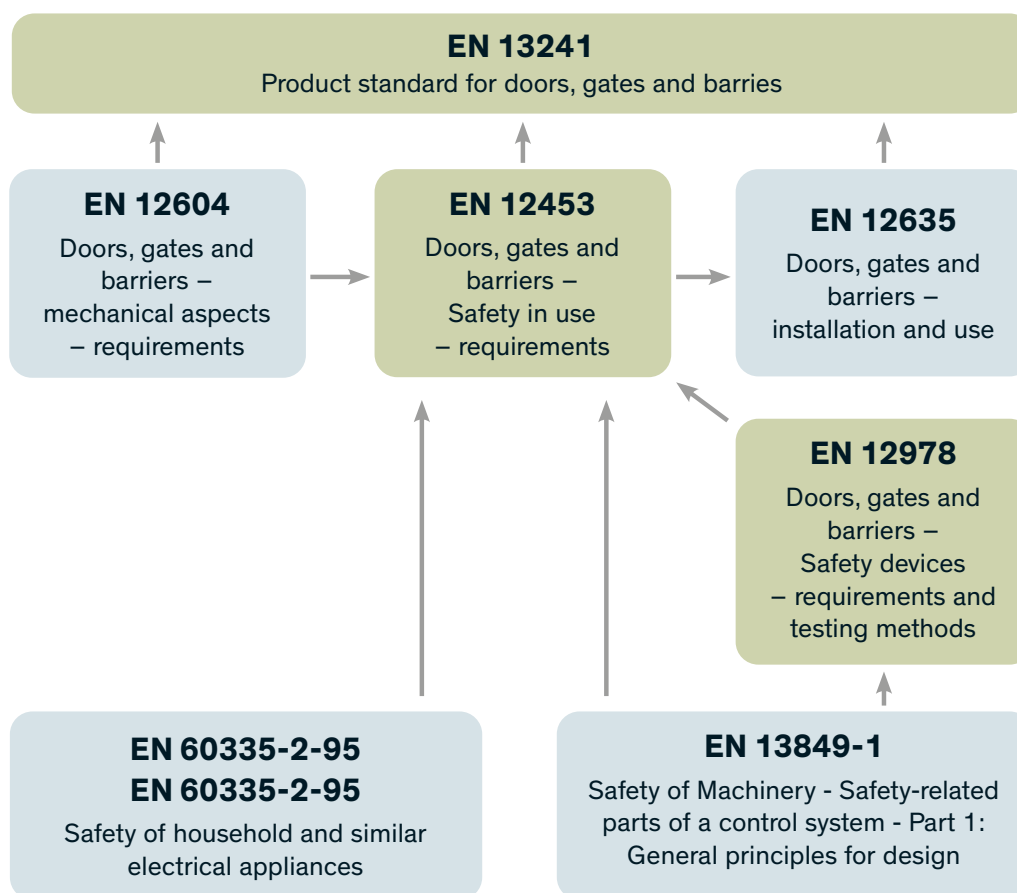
EN 13241
Product standard for doors, gates and barries

EN 12604
Doors, gates and barriers – mechanical aspects – requirements

EN 12453
Doors, gates and barriers – Safety in use – requirements

EN 12635
Doors, gates and barriers – installation and use

EN 12978
Doors, gates and barriers – Safety devices – requirements and testing methods

EN 60335-2-95
EN 60335-2-95
Safety of household and similar electrical appliances

EN 13849-1
Safety of Machinery - Safety-related parts of a control system - Part 1: General principles for design